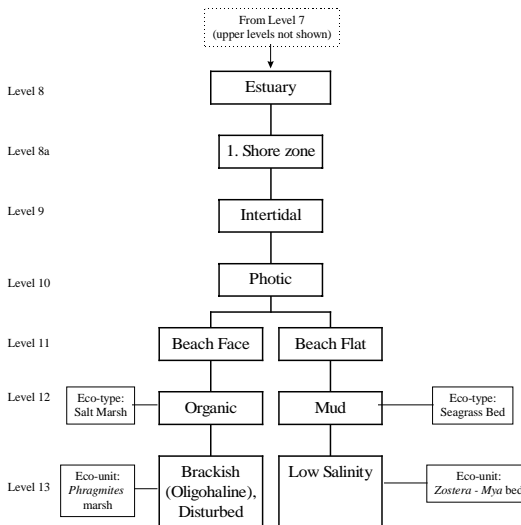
From Level 7
(upper levels not shown)

Level 8
Estuary

Level 8a
1. Shore zone

Level 9
Intertidal

Level 10
Photic

Level 11
Beach Face
Beach Flat

Level 12
Eco-type: Salt Marsh
Organic
Mud
Eco-type: Seagrass Bed

Level 13
Eco-unit: *Phragmites* marsh
Brackish (Oligohaline), Disturbed
Low Salinity
Eco-unit: *Zostera - Mya* bed